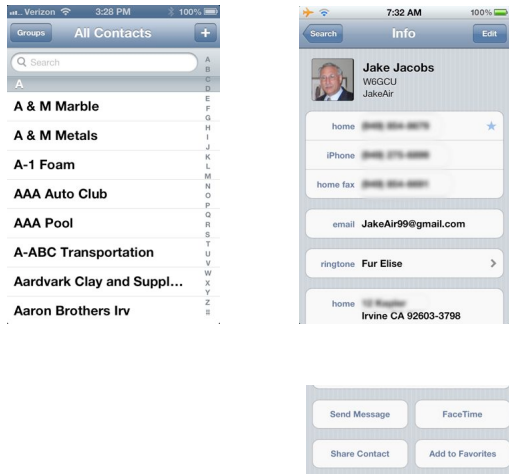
Verizon 3:28 PM 100%

Groups All Contacts +

Search

A

A & M Marble

A & M Metals

A-1 Foam

AAA Auto Club

AAA Pool

A-ABC Transportation

Aardvark Clay and Suppl...

Aaron Brothers Irv

A B C D E F G H I J K L M N O P Q R S T U V W X Y Z #

7:32 AM 100%

Search Info Edit

Jake Jacobs
W6GCU
JakeAir

home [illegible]

iPhone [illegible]

home fax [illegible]

email JakeAir99@gmail.com

ringtone Fur Elise

home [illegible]
Irvine CA 92603-3798

Send Message FaceTime

Share Contact Add to Favorites